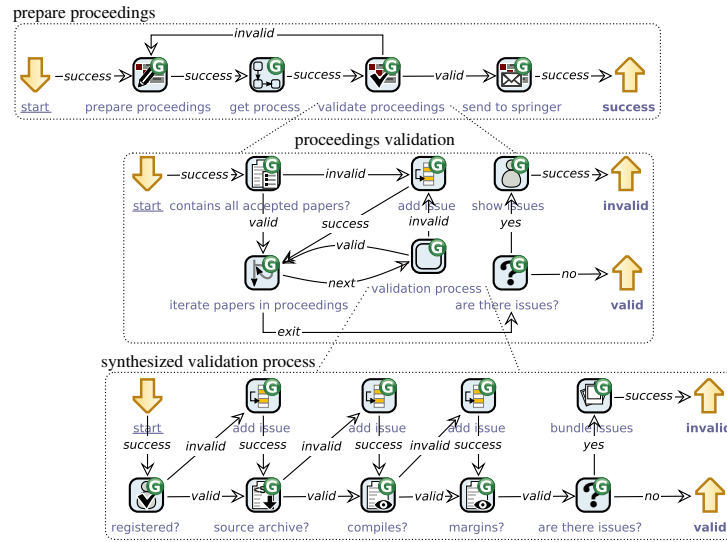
prepare proceedings

invalid

success success success valid success

start prepare proceedings get process validate proceedings send to springer success

proceedings validation

success invalid success

start contains all accepted papers? add issue show issues invalid

valid success invalid yes

valid

next no

iterate papers in proceedings validation process are there issues? valid

exit

synthesized validation process

start add issue add issue add issue bundle issues success invali

success invalid success invalid success invalid success yes

valid valid valid valid no

registered? source archive? compiles? margins? are there issues? valid